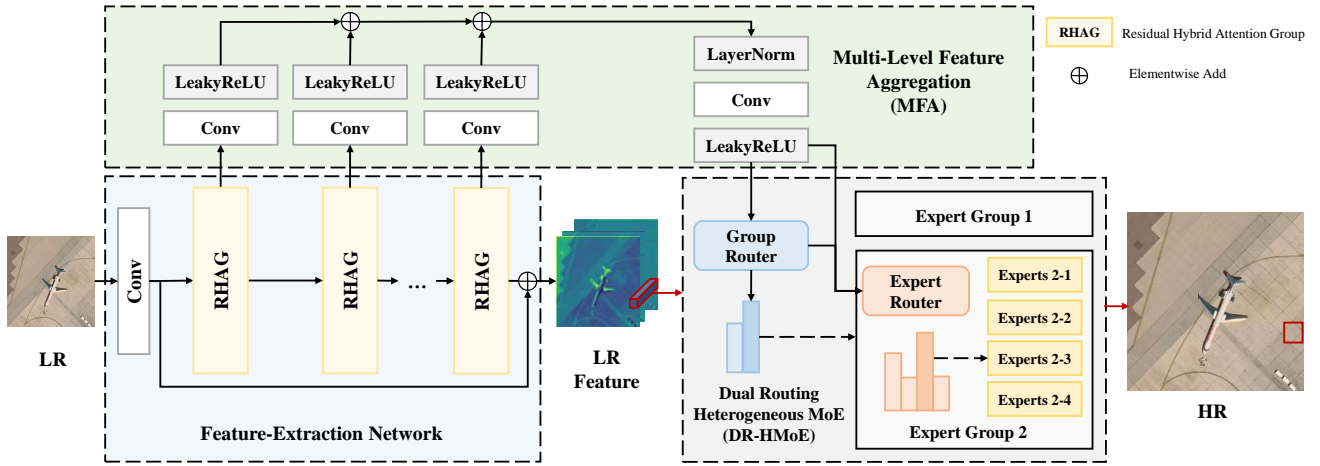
RHAG Residual Hybrid Attention Group

$\oplus$ Elementwise Add

LeakyReLU LeakyReLU LeakyReLU

Conv Conv Conv

LayerNorm

Conv

LeakyReLU

Multi-Level Feature Aggregation (MFA)

LR

Conv

RHAG RHAG ... RHAG

Feature-Extraction Network

LR Feature

Group Router

Dual Routing Heterogeneous MoE (DR-HMoE)

Expert Group 1

Expert Router

Experts 2-1

Experts 2-2

Experts 2-3

Experts 2-4

Expert Group 2

HR